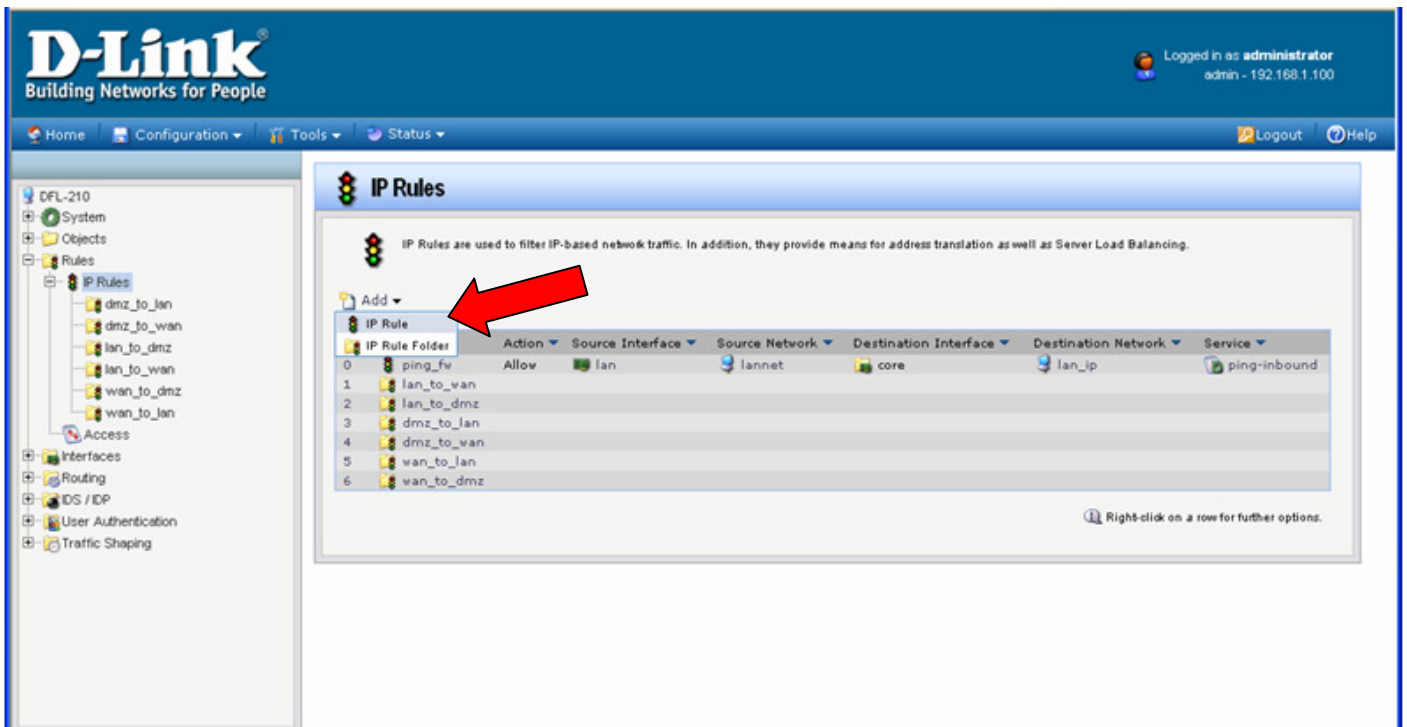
D-Link®
Building Networks for People

Logged in as administrator
admin - 192.168.1.100

Home | Configuration ▾ | Tools ▾ | Status ▾

Logout | Help

DFL-210
System
Objects
Rules
IP Rules
dmz_to_lan
dmz_to_wan
lan_to_dmz
lan_to_wan
wan_to_dmz
wan_to_lan
Access
Interfaces
Routing
IDS / IDP
User Authentication
Traffic Shaping

IP Rules

IP Rules are used to filter IP-based network traffic. In addition, they provide means for address translation as well as Server Load Balancing.

Add ▾
IP Rule
IP Rule Folder

| # | Name | Action ▾ | Source Interface ▾ | Source Network ▾ | Destination Interface ▾ | Destination Network ▾ | Service ▾ |
|---|---|---|---|---|---|---|---|
| 0 | ping_fw | Allow | lan | lannet | core | lan_ip | ping-inbound |
| 1 | lan_to_wan | | | | | | |
| 2 | lan_to_dmz | | | | | | |
| 3 | dmz_to_lan | | | | | | |
| 4 | dmz_to_wan | | | | | | |
| 5 | wan_to_lan | | | | | | |
| 6 | wan_to_dmz | | | | | | |

Right-click on a row for further options.